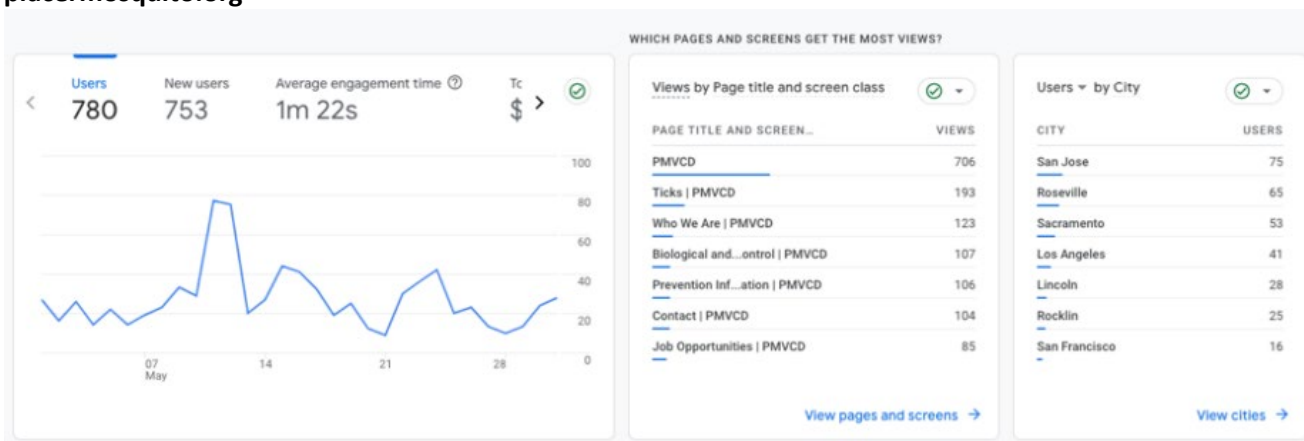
placermosquito.org

WHICH PAGES AND SCREENS GET THE MOST VIEWS?

Users 780
New users 753
Average engagement time 1m 22s
To $

100
80
60
40
20
0

07 May
14
21
28

Views by Page title and screen class

| PAGE TITLE AND SCREEN... | VIEWS |
|---|---|
| PMVCD | 706 |
| Ticks \| PMVCD | 193 |
| Who We Are \| PMVCD | 123 |
| Biological and...ontrol \| PMVCD | 107 |
| Prevention Inf...ation \| PMVCD | 106 |
| Contact \| PMVCD | 104 |
| Job Opportunities \| PMVCD | 85 |

View pages and screens →

Users by City

| CITY | USERS |
|---|---|
| San Jose | 75 |
| Roseville | 65 |
| Sacramento | 53 |
| Los Angeles | 41 |
| Lincoln | 28 |
| Rocklin | 25 |
| San Francisco | 16 |

View cities →